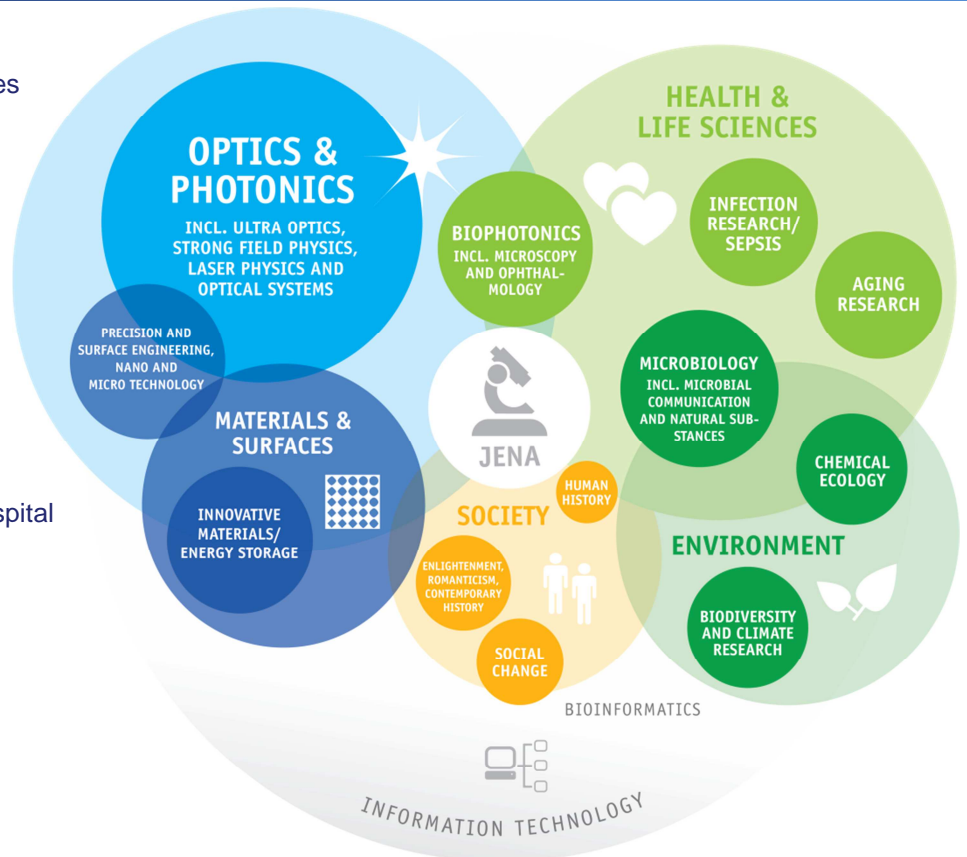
es

spital

OPTICS & PHOTONICS
INCL. ULTRA OPTICS, STRONG FIELD PHYSICS, LASER PHYSICS AND OPTICAL SYSTEMS

PRECISION AND SURFACE ENGINEERING, NANO AND MICRO TECHNOLOGY

MATERIALS & SURFACES

INNOVATIVE MATERIALS/ ENERGY STORAGE

HEALTH & LIFE SCIENCES

BIOPHOTONICS
INCL. MICROSCOPY AND OPHTHALMOLOGY

INFECTION RESEARCH/ SEPSIS

AGING RESEARCH

MICROBIOLOGY
INCL. MICROBIAL COMMUNICATION AND NATURAL SUBSTANCES

CHEMICAL ECOLOGY

JENA

HUMAN HISTORY

SOCIETY

ENLIGHTENMENT, ROMANTICISM, CONTEMPORARY HISTORY

SOCIAL CHANGE

ENVIRONMENT

BIODIVERSITY AND CLIMATE RESEARCH

BIOINFORMATICS

INFORMATION TECHNOLOGY